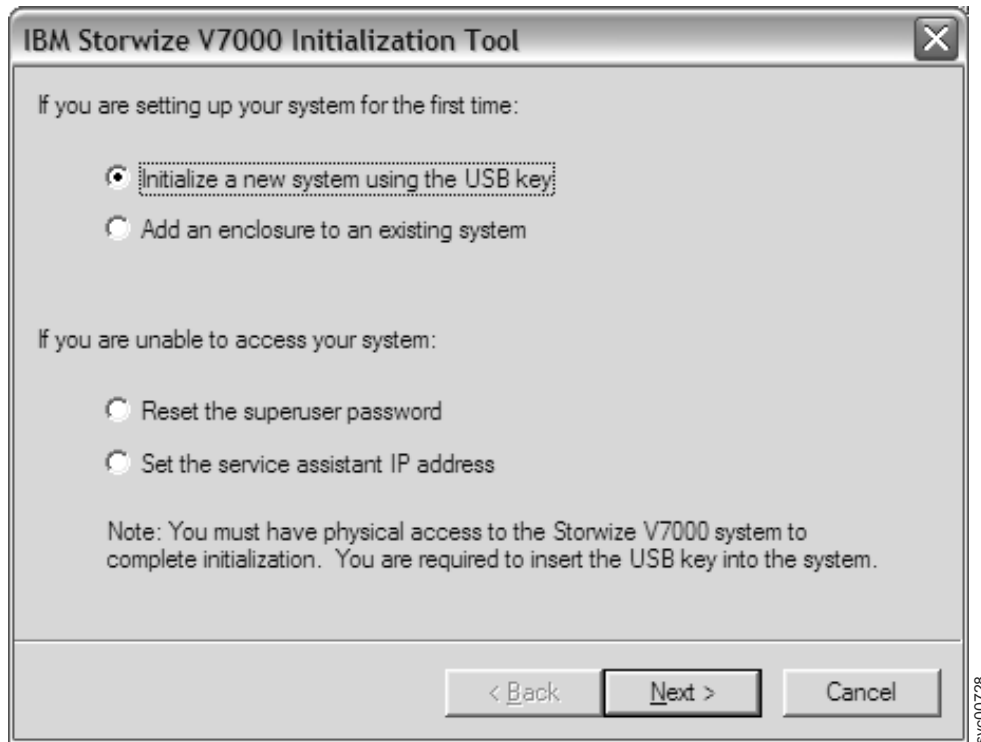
IBM Storwize V7000 Initialization Tool

If you are setting up your system for the first time:

Initialize a new system using the USB key

Add an enclosure to an existing system

If you are unable to access your system:

Reset the superuser password

Set the service assistant IP address

Note: You must have physical access to the Storwize V7000 system to complete initialization. You are required to insert the USB key into the system.

< Back

Next >

Cancel

svc00728